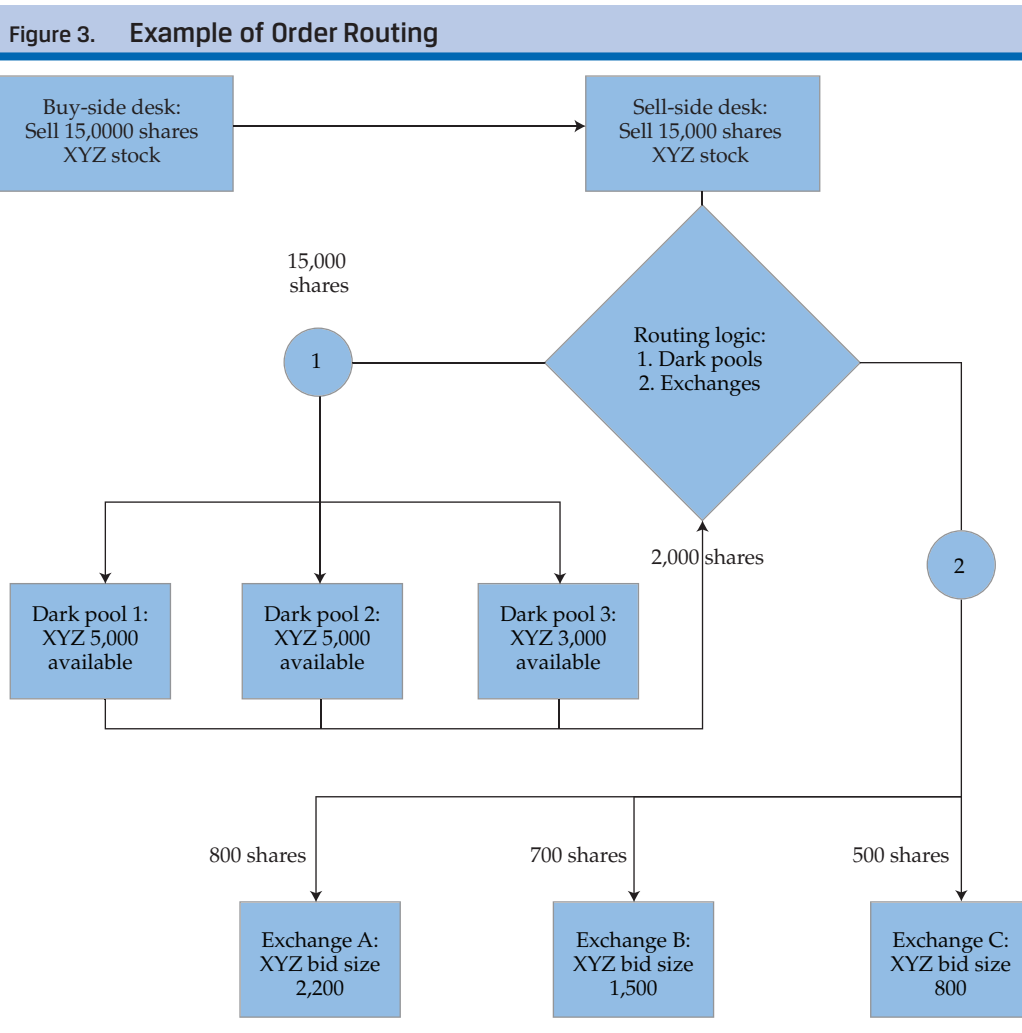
Figure 3. Example of Order Routing

Buy-side desk: Sell 15,0000 shares XYZ stock

Sell-side desk: Sell 15,000 shares XYZ stock

15,000 shares

1

Routing logic:
1. Dark pools
2. Exchanges

2,000 shares

2

Dark pool 1: XYZ 5,000 available

Dark pool 2: XYZ 5,000 available

Dark pool 3: XYZ 3,000 available

800 shares

700 shares

500 shares

Exchange A: XYZ bid size 2,200

Exchange B: XYZ bid size 1,500

Exchange C: XYZ bid size 800